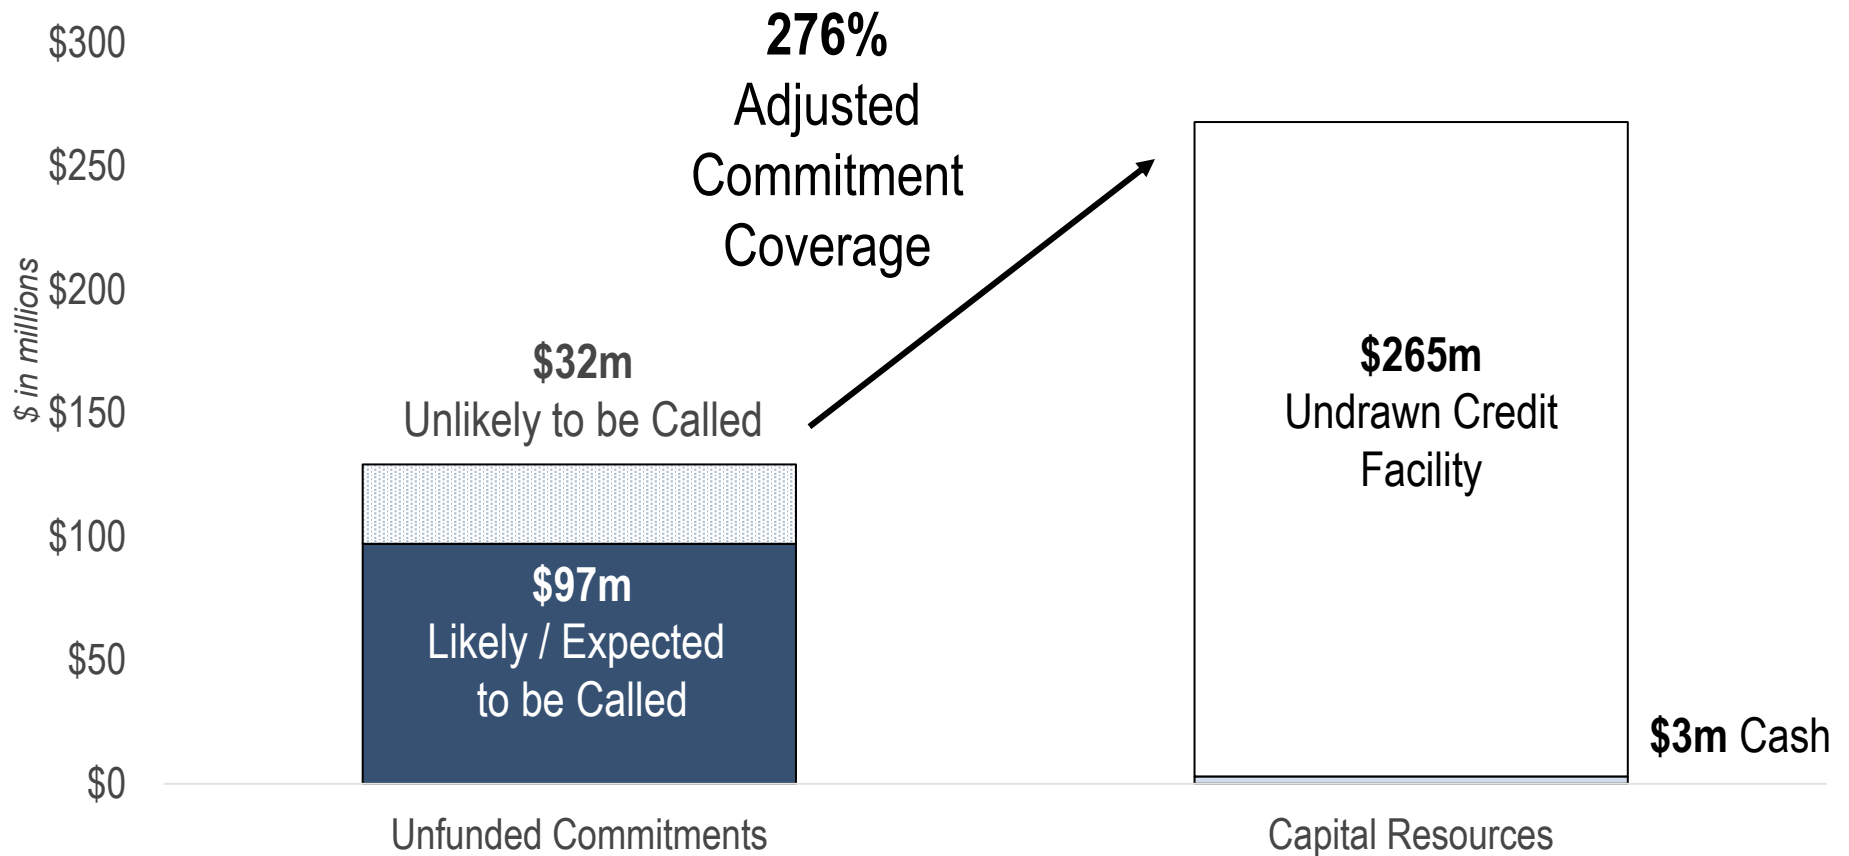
$300
$250
$200
$150
$100
$50
$0

$ in millions

276%
Adjusted
Commitment
Coverage

$32m
Unlikely to be Called

$97m
Likely / Expected
to be Called

$265m
Undrawn Credit
Facility

$3m Cash

Unfunded Commitments

Capital Resources